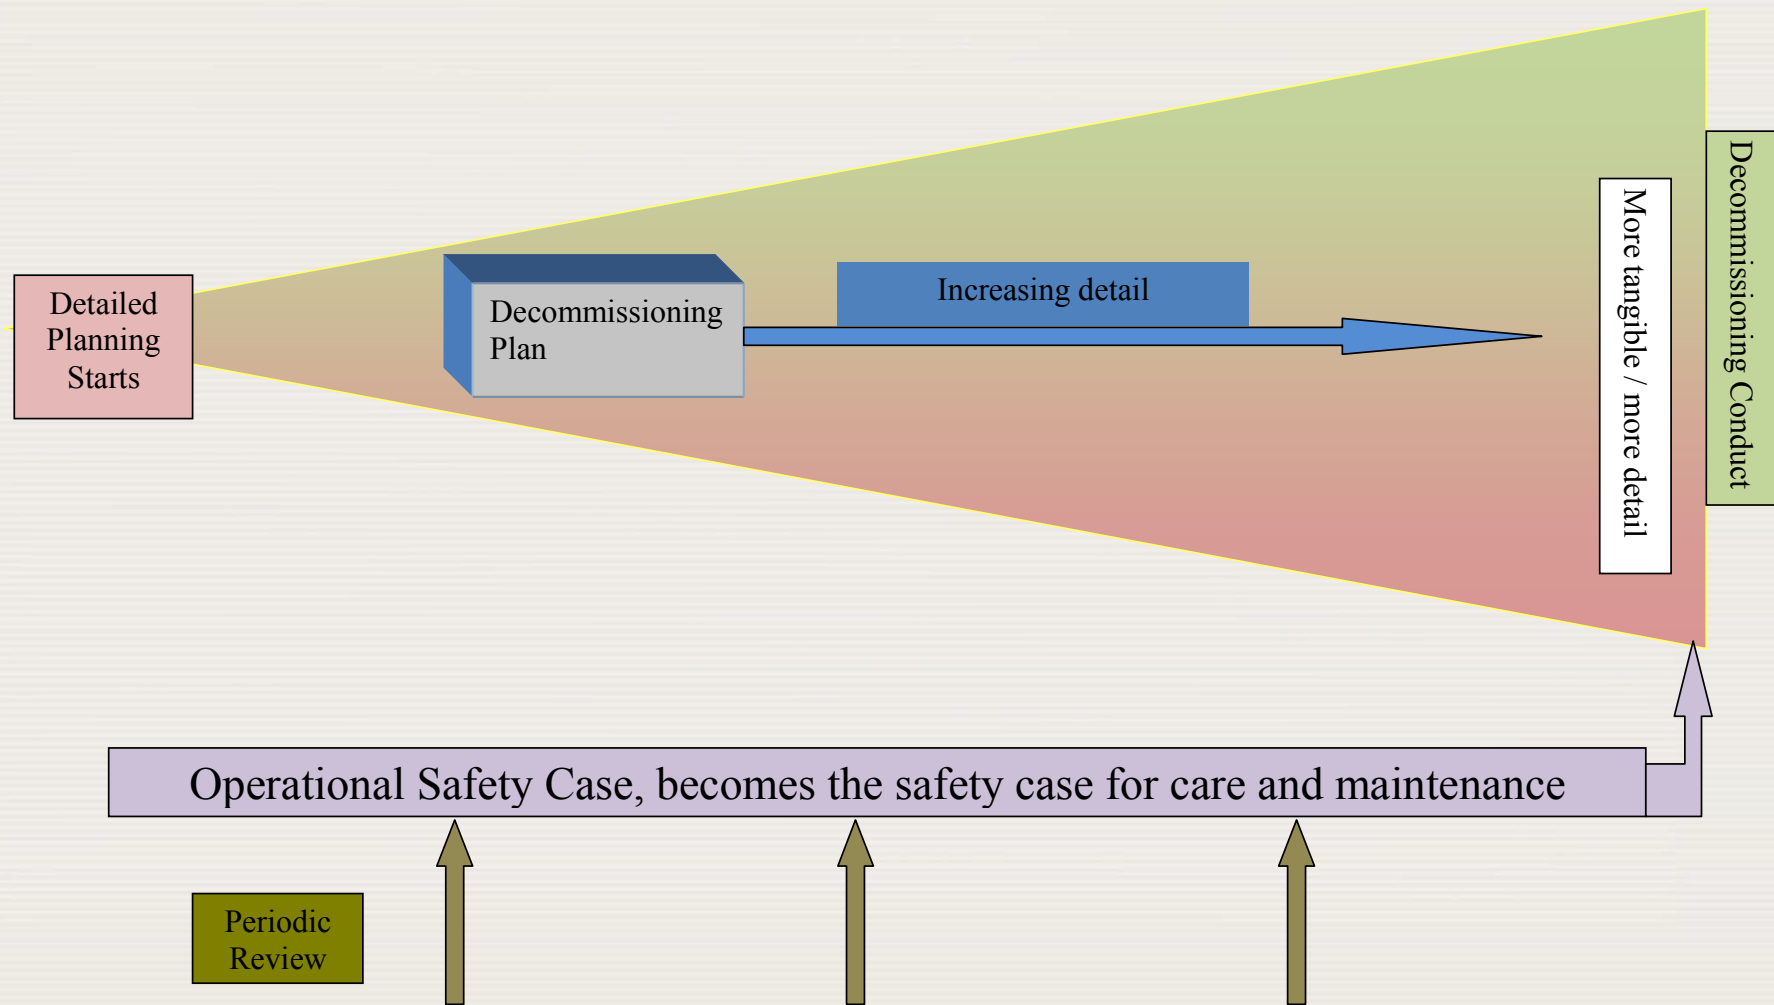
Detailed Planning Starts

Decommissioning Plan

Increasing detail

More tangible / more detail

Decommissioning Conduct

Operational Safety Case, becomes the safety case for care and maintenance

Periodic Review